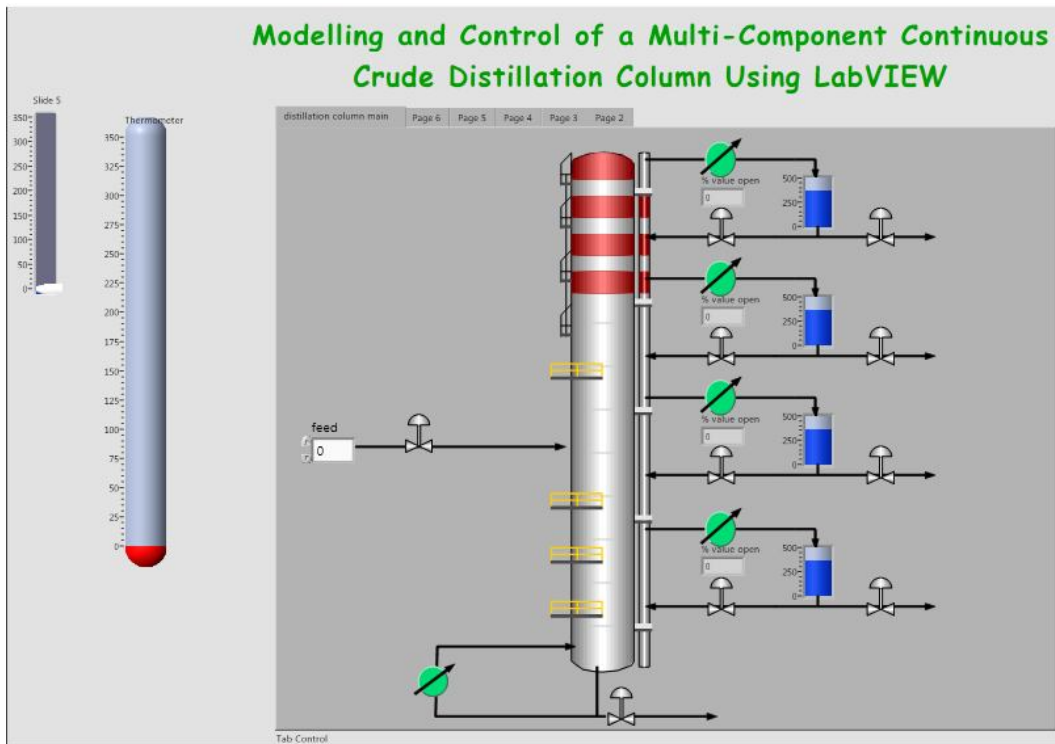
Modelling and Control of a Multi-Component Continuous Crude Distillation Column Using LabVIEW

Slide 5
350
300
250
200
150
100
50
0

Thermometer
350
325
300
275
250
225
200
175
150
125
100
75
50
25
0

distillation column main | Page 6 | Page 5 | Page 4 | Page 3 | Page 2

% value open
0
500
250
0

% value open
0
500
250
0

% value open
0
500
250
0

% value open
0
500
250
0

feed
0

Tab Control